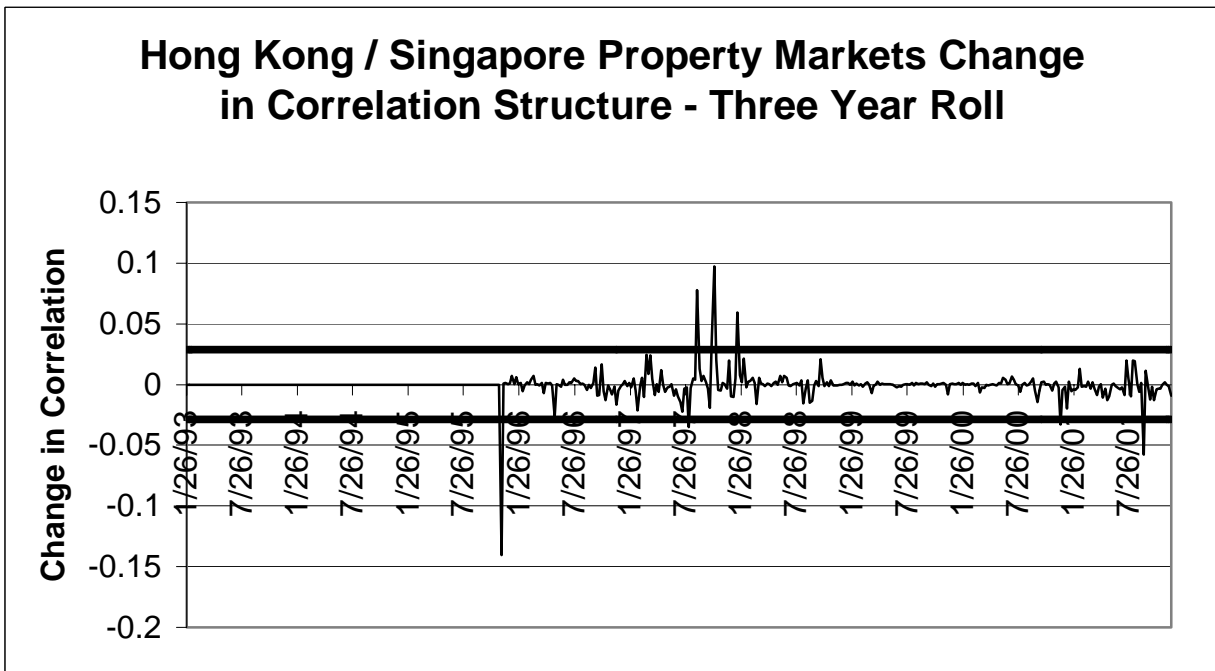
Hong Kong / Singapore Property Markets Change in Correlation Structure - Three Year Roll

Change in Correlation

0.15
0.1
0.05
0
-0.05
-0.1
-0.15
-0.2

1/26/93
7/26/93
1/26/94
7/26/94
1/26/95
7/26/95
1/26/96
7/26/96
1/26/97
7/26/97
1/26/98
7/26/98
1/26/99
7/26/99
1/26/00
7/26/00
1/26/01
7/26/01